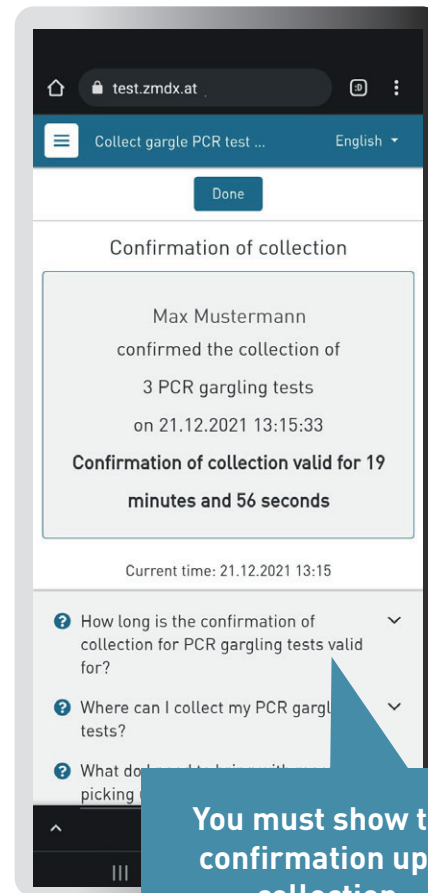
test.zmdx.at

Collect gargle PCR test ...

English

Done

Confirmation of collection

Max Mustermann
confirmed the collection of
3 PCR gargling tests
on 21.12.2021 13:15:33
Confirmation of collection valid for 19 minutes and 56 seconds

Current time: 21.12.2021 13:15

How long is the confirmation of collection for PCR gargling tests valid for?

Where can I collect my PCR gargl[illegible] tests?

What do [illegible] picking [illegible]

You must show t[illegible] confirmation up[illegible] collection